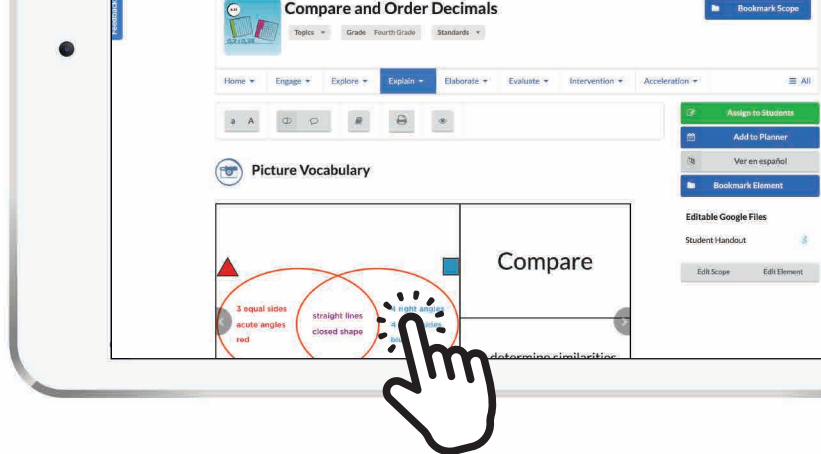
Feedback

Compare and Order Decimals

Topics ▾ Grade Fourth Grade Standards ▾

Bookmark Scope

Home ▾ Engage ▾ Explore ▾ Explain ▾ Elaborate ▾ Evaluate ▾ Intervention ▾ Acceleration ▾ ☰ All

a A

Assign to Students

Add to Planner

Ver en español

Bookmark Element

Picture Vocabulary

Editable Google Files

Student Handout

Edit Scope Edit Element

Compare

3 equal sides
acute angles
red

straight lines
closed shape

4 right angles
4 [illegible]ides
blu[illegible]

determine similarities